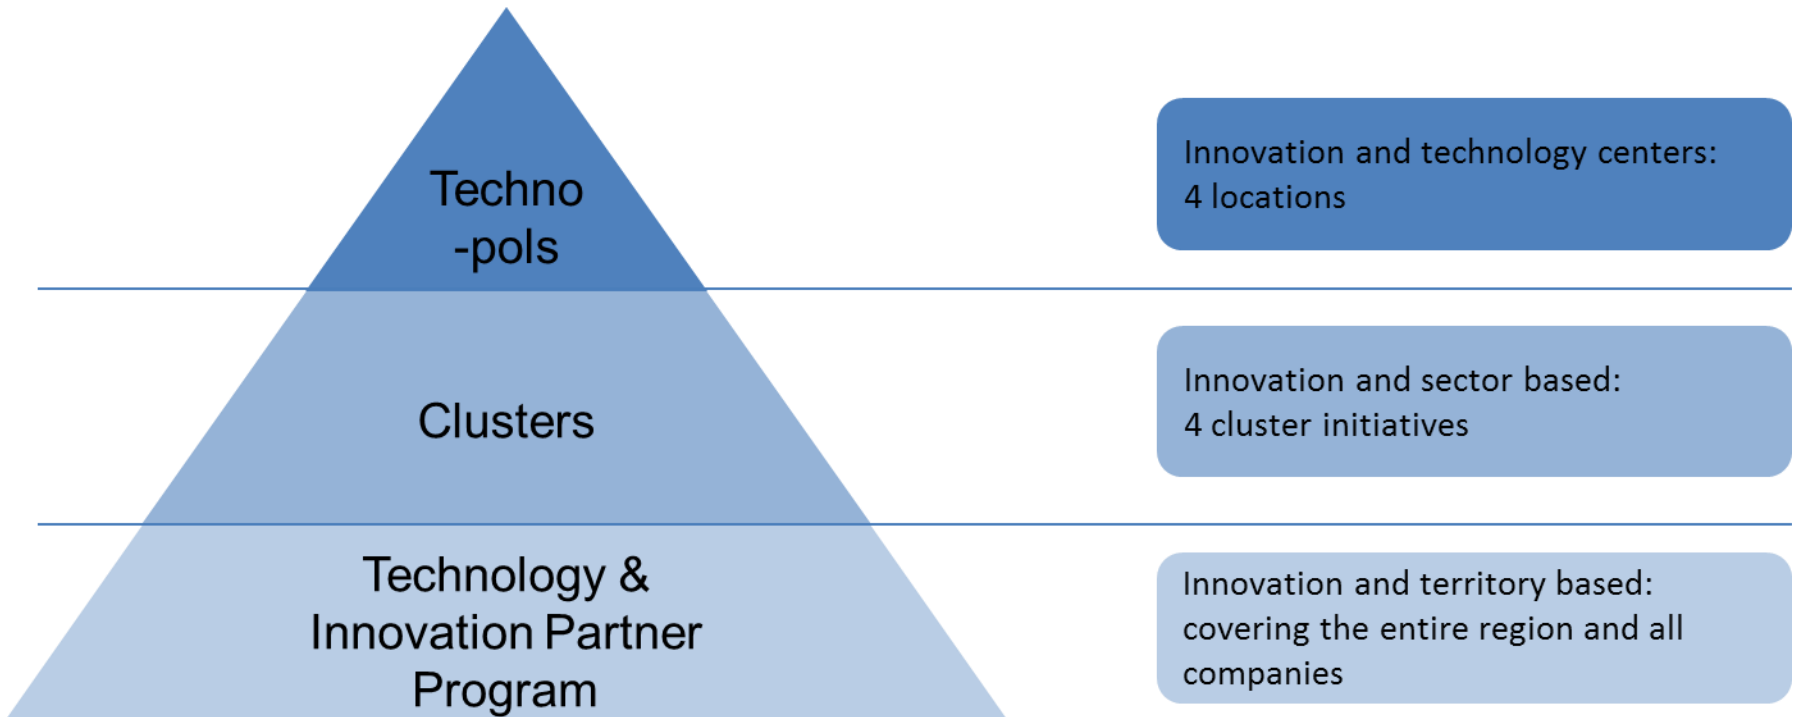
Techno -pols

Innovation and technology centers: 4 locations

Clusters

Innovation and sector based: 4 cluster initiatives

Technology & Innovation Partner Program

Innovation and territory based: covering the entire region and all companies